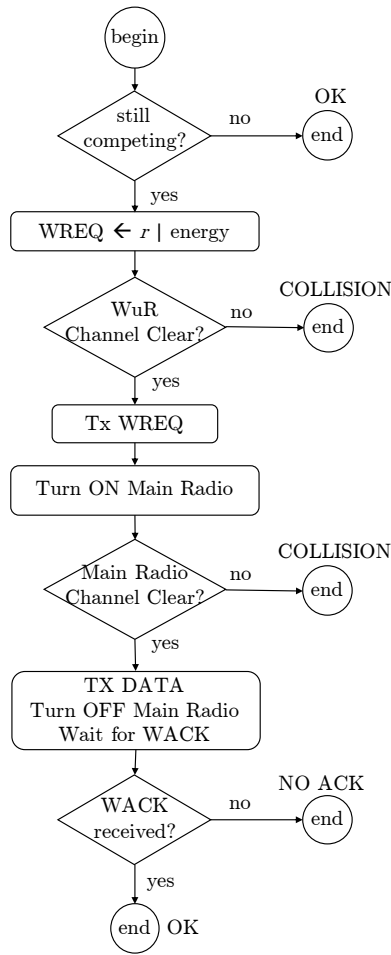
begin

still competing?

no

OK

end

yes

WREQ ← $r$ | energy

WuR Channel Clear?

no

COLLISION

end

yes

Tx WREQ

Turn ON Main Radio

Main Radio Channel Clear?

no

COLLISION

end

yes

TX DATA
Turn OFF Main Radio
Wait for WACK

WACK received?

no

NO ACK

end

yes

end OK